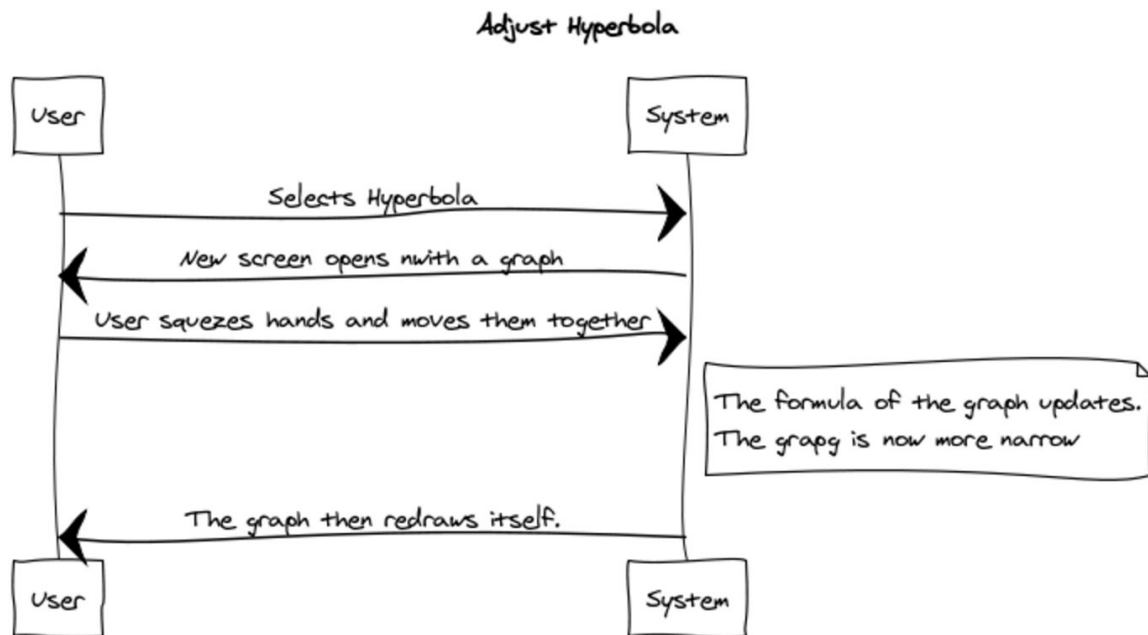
Adjust Hyperbola

User

System

Selects Hyperbola

New screen opens nwith a graph

User squezes hands and moves them together

The formula of the graph updates.
The grapg is now more narrow

The graph then redraws itself.

User

System